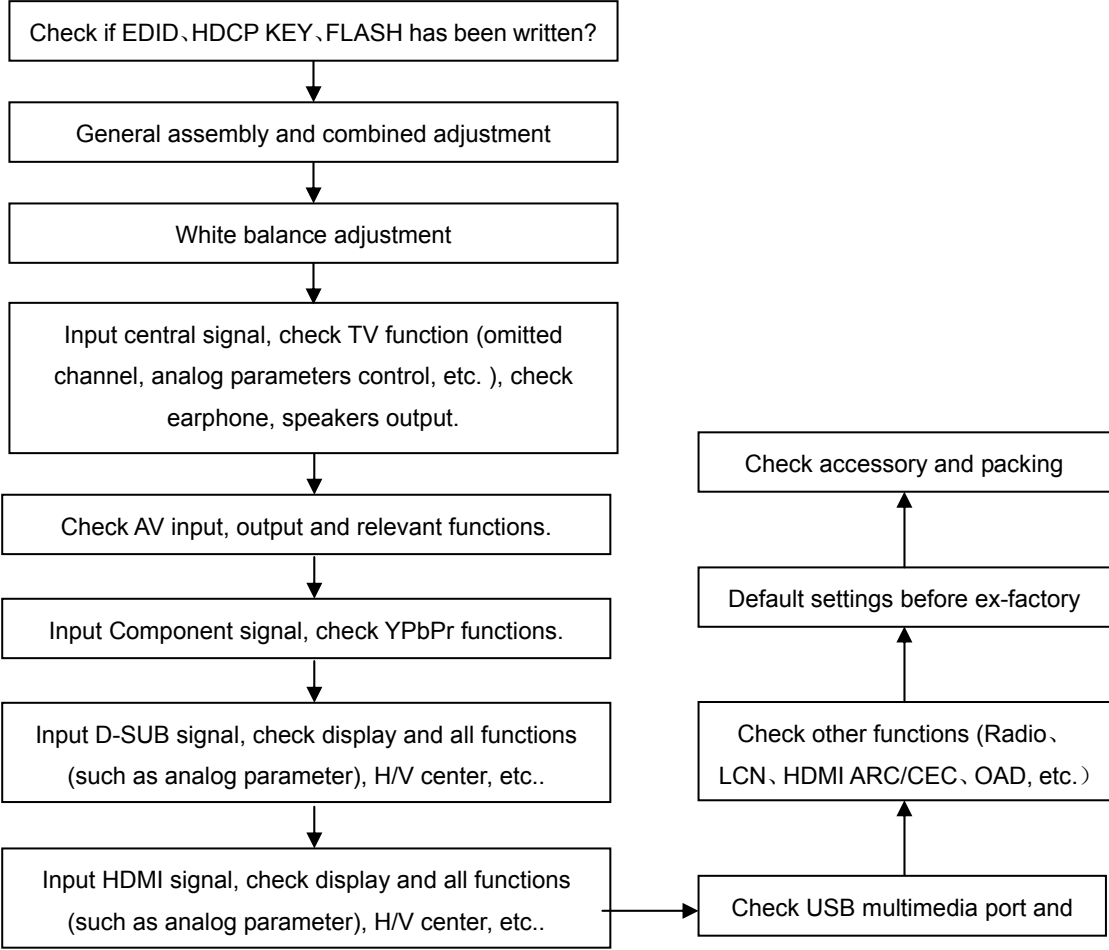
Check if EDID、HDCP KEY、FLASH has been written?

General assembly and combined adjustment

White balance adjustment

Input central signal, check TV function (omitted channel, analog parameters control, etc. ), check earphone, speakers output.

Check AV input, output and relevant functions.

Input Component signal, check YPbPr functions.

Input D-SUB signal, check display and all functions (such as analog parameter), H/V center, etc..

Input HDMI signal, check display and all functions (such as analog parameter), H/V center, etc..

Check USB multimedia port and

Check other functions (Radio、LCN、HDMI ARC/CEC、OAD, etc.)

Default settings before ex-factory

Check accessory and packing